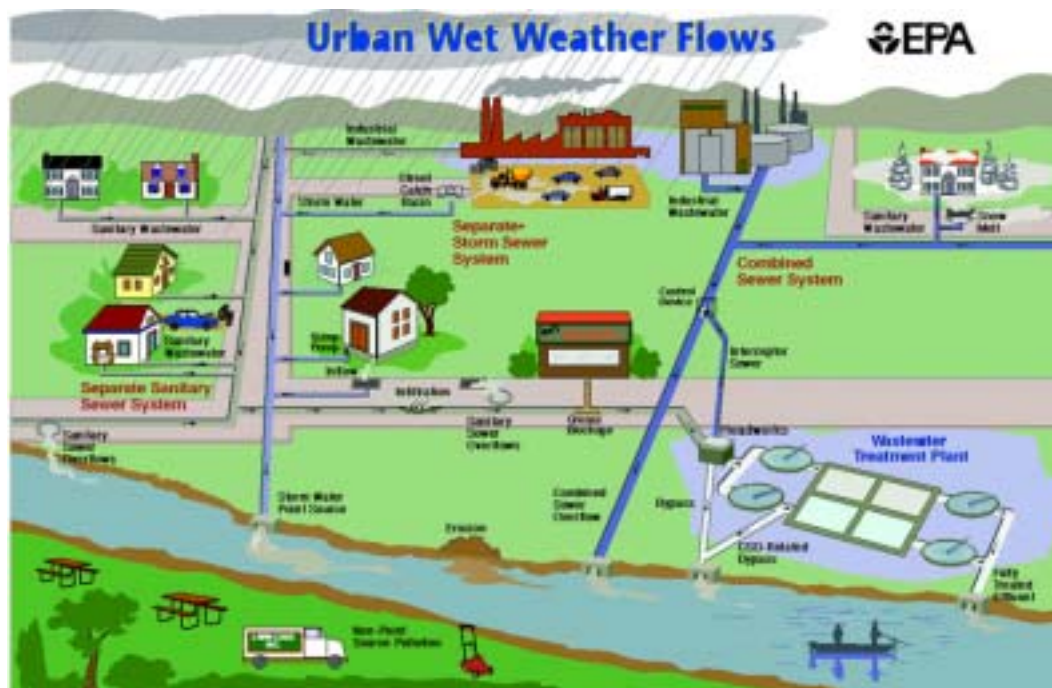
Urban Wet Weather Flows

EPA

Industrial Wastewater

Street Catch Basin

Storm Water

Sanitary Wastewater

Separate Storm Sewer System

Industrial Wastewater

Sanitary Wastewater

Storm Inlet

Combined Sewer System

Control Device

Interceptor Sewer

Sump Pump

Sanitary Wastewater

Inflow

Infiltration

Separate Sanitary Sewer System

Sanitary Sewer Overflows

Sanitary Sewer Overflows

Grease Blockage

Headworks

Wastewater Treatment Plant

Storm Water Point Source

Combined Sewer Overflow

Bypass

Erosion

CSO-Related Bypass

Fully Treated Effluent

Non-Point Source Pollution